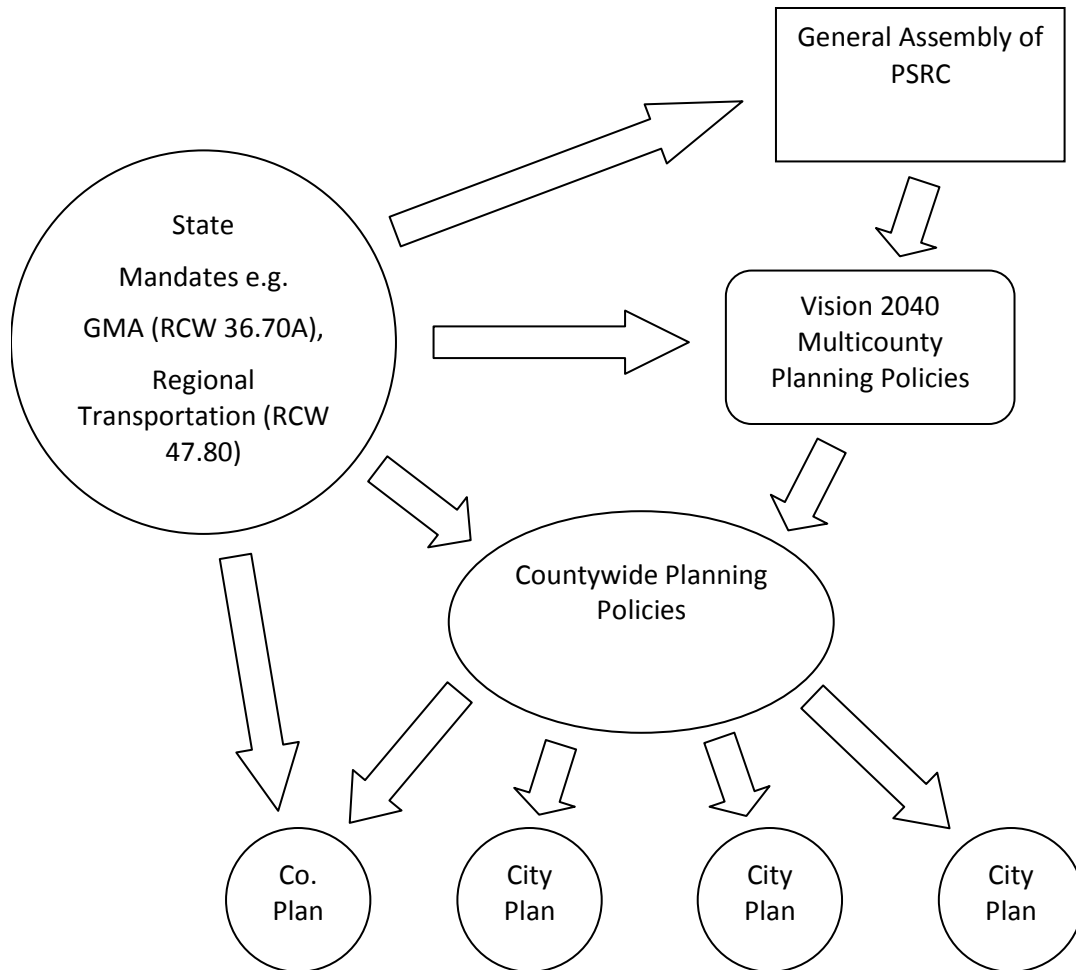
General Assembly of PSRC

State

Mandates e.g.

GMA (RCW 36.70A),

Regional Transportation (RCW 47.80)

Vision 2040 Multicounty Planning Policies

Countywide Planning Policies

Co. Plan

City Plan

City Plan

City Plan